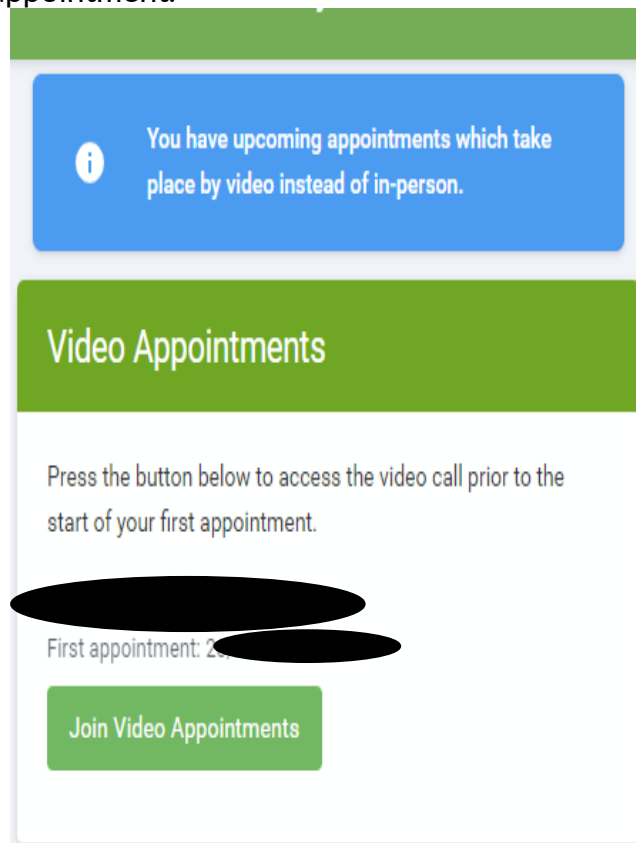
appointment.

You have upcoming appointments which take place by video instead of in-person.

Video Appointments

Press the button below to access the video call prior to the start of your first appointment.

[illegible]

First appointment: 2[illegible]

Join Video Appointments